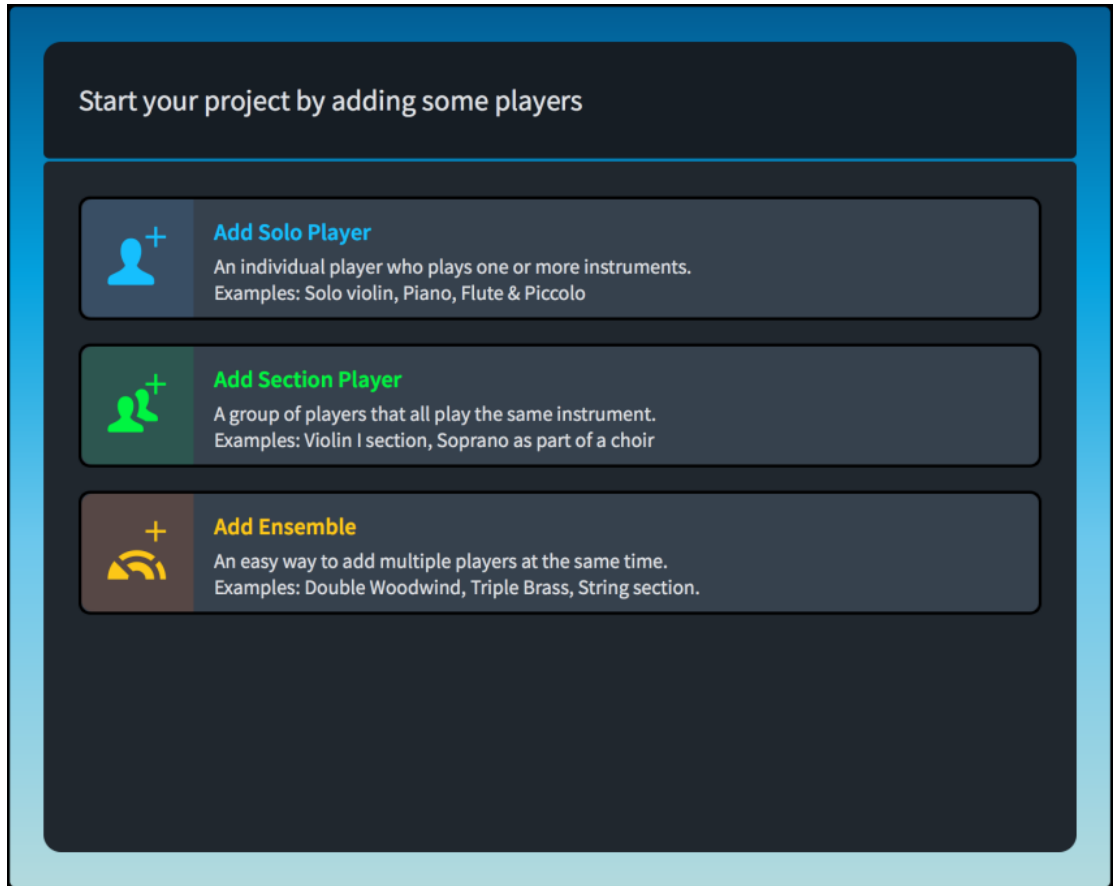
Start your project by adding some players

Add Solo Player
An individual player who plays one or more instruments.
Examples: Solo violin, Piano, Flute & Piccolo

Add Section Player
A group of players that all play the same instrument.
Examples: Violin I section, Soprano as part of a choir

Add Ensemble
An easy way to add multiple players at the same time.
Examples: Double Woodwind, Triple Brass, String section.